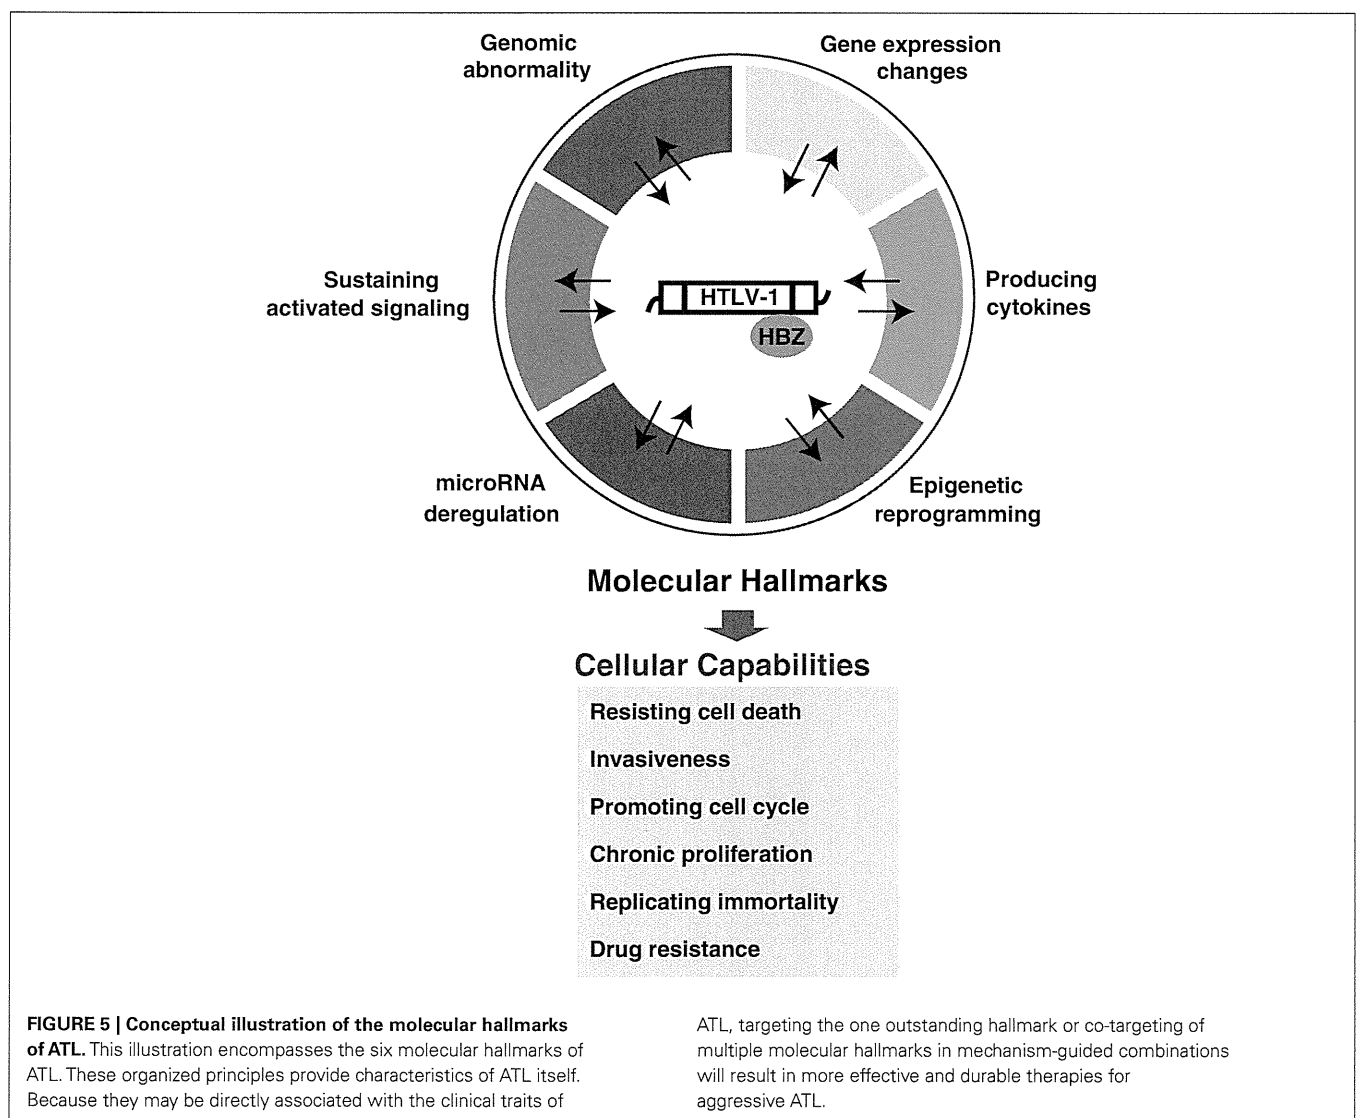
Genomic abnormality

Gene expression changes

Sustaining activated signaling

HTLV-1

HBZ

Producing cytokines

microRNA deregulation

Epigenetic reprogramming

Molecular Hallmarks

Cellular Capabilities

Resisting cell death

Invasiveness

Promoting cell cycle

Chronic proliferation

Replicating immortality

Drug resistance

**FIGURE 5 | Conceptual illustration of the molecular hallmarks of ATL.** This illustration encompasses the six molecular hallmarks of ATL. These organized principles provide characteristics of ATL itself. Because they may be directly associated with the clinical traits of ATL, targeting the one outstanding hallmark or co-targeting of multiple molecular hallmarks in mechanism-guided combinations will result in more effective and durable therapies for aggressive ATL.